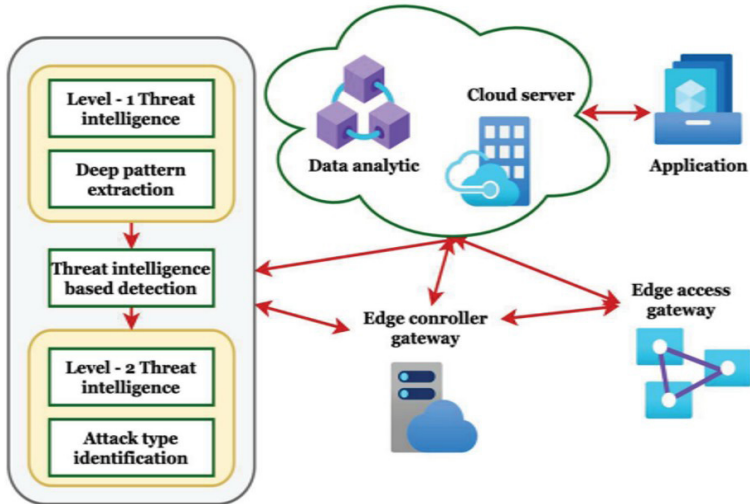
Level - 1 Threat intelligence

Deep pattern extraction

Threat intelligence based detection

Level - 2 Threat intelligence

Attack type identification

Data analytic

Cloud server

Application

Edge conroller gateway

Edge access gateway